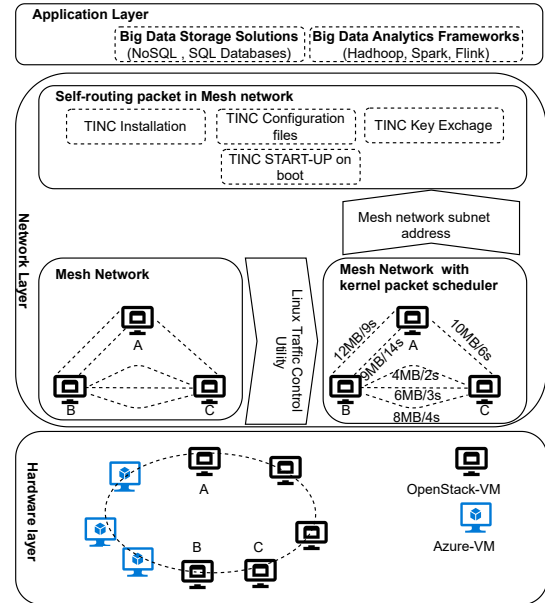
Application Layer

Big Data Storage Solutions
(NoSQL , SQL Databases)

Big Data Analytics Frameworks
(Hadhoop, Spark, Flink)

Network Layer

Self-routing packet in Mesh network

TINC Installation

TINC Configuration files

TINC Key Exchage

TINC START-UP on boot

Mesh network subnet address

Mesh Network

A

B

C

Linux Traffic Control Utility

Mesh Network with kernel packet scheduler

A

12MB/9s

10MB/6s

9MB/14s

4MB/2s

6MB/3s

8MB/4s

B

C

Hardware layer

A

B

C

OpenStack-VM

Azure-VM